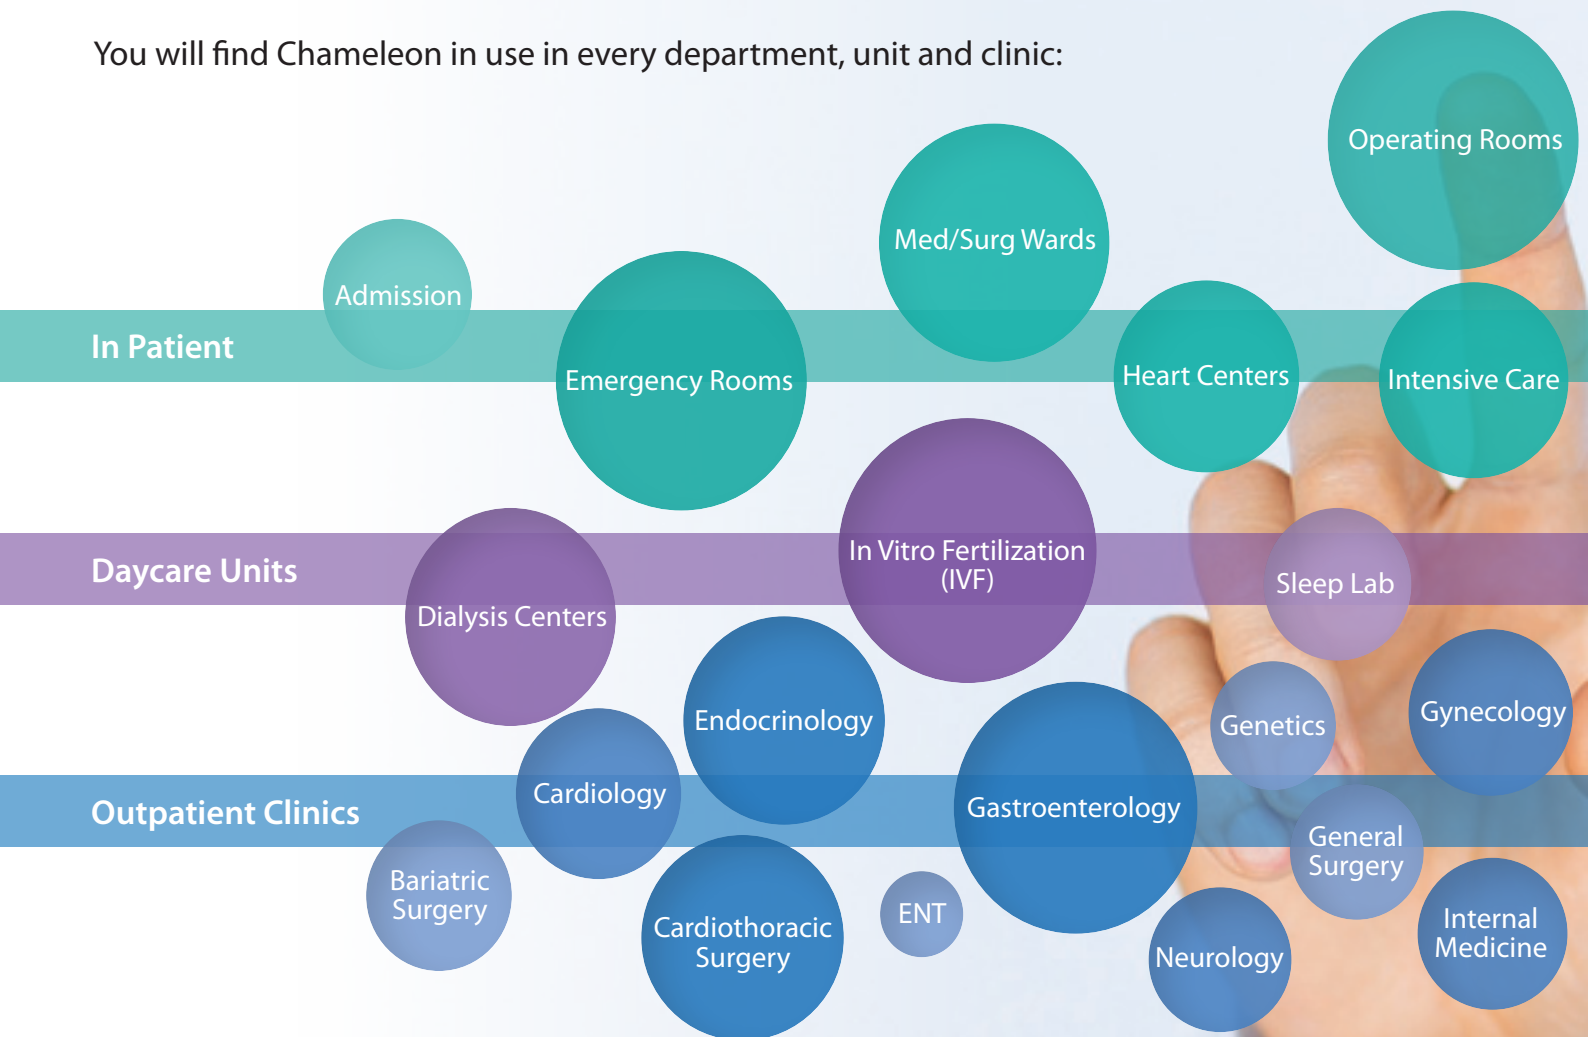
You will find Chameleon in use in every department, unit and clinic:

Operating Rooms

Med/Surg Wards

Admission

In Patient

Emergency Rooms

Heart Centers

Intensive Care

In Vitro Fertilization (IVF)

Daycare Units

Dialysis Centers

Sleep Lab

Endocrinology

Genetics

Gynecology

Cardiology

Outpatient Clinics

Gastroenterology

General Surgery

Bariatric Surgery

Cardiothoracic Surgery

ENT

Neurology

Internal Medicine